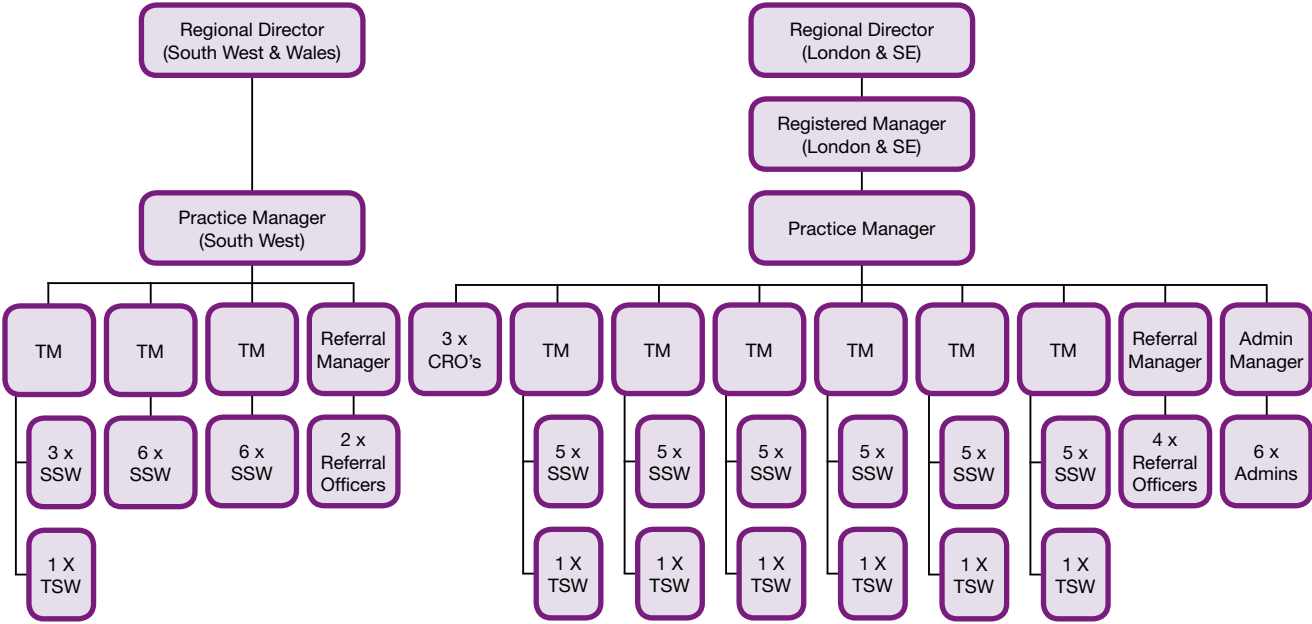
Regional Director (South West & Wales)

Practice Manager (South West)

TM

3 x SSW

1 X TSW

TM

6 x SSW

TM

6 x SSW

Referral Manager

2 x Referral Officers

Regional Director (London & SE)

Registered Manager (London & SE)

Practice Manager

3 x CRO's

TM

5 x SSW

1 X TSW

TM

5 x SSW

1 X TSW

TM

5 x SSW

1 X TSW

TM

5 x SSW

1 X TSW

TM

5 x SSW

1 X TSW

TM

5 x SSW

1 X TSW

Referral Manager

4 x Referral Officers

Admin Manager

6 x Admins